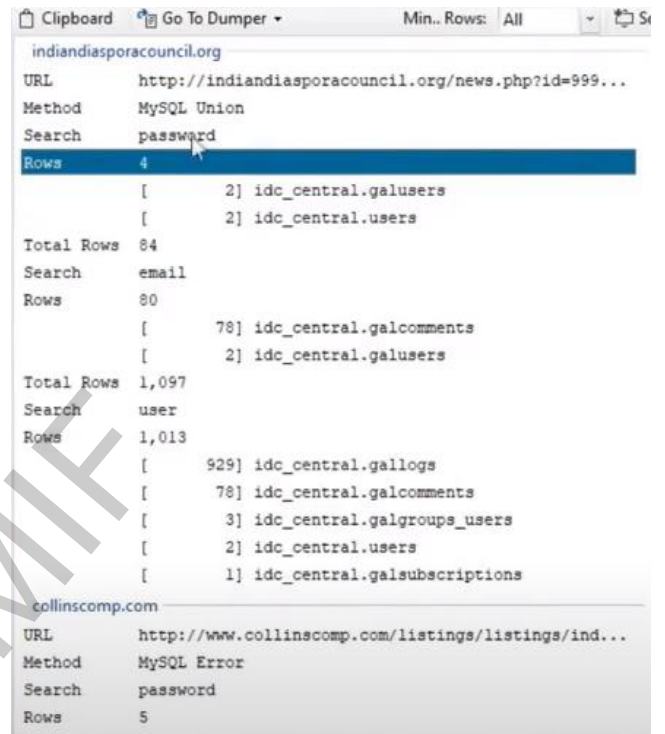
Clipboard Go To Dumper ▾ Min.. Rows: All Se

indiandiasporacouncil.org

| | |
|---|---|
| URL | http://indiandiasporacouncil.org/news.php?id=999... |
| Method | MySQL Union |
| Search | password |
| Rows | 4 |
| | [ 2] idc_central.galusers |
| | [ 2] idc_central.users |
| Total Rows | 84 |
| Search | email |
| Rows | 80 |
| | [ 78] idc_central.galcomments |
| | [ 2] idc_central.galusers |
| Total Rows | 1,097 |
| Search | user |
| Rows | 1,013 |
| | [ 929] idc_central.gallogs |
| | [ 78] idc_central.galcomments |
| | [ 3] idc_central.galgroups_users |
| | [ 2] idc_central.users |
| | [ 1] idc_central.galsubscriptions |

collinscomp.com

| | |
|---|---|
| URL | http://www.collinscomp.com/listings/listings/ind... |
| Method | MySQL Error |
| Search | password |
| Rows | 5 |